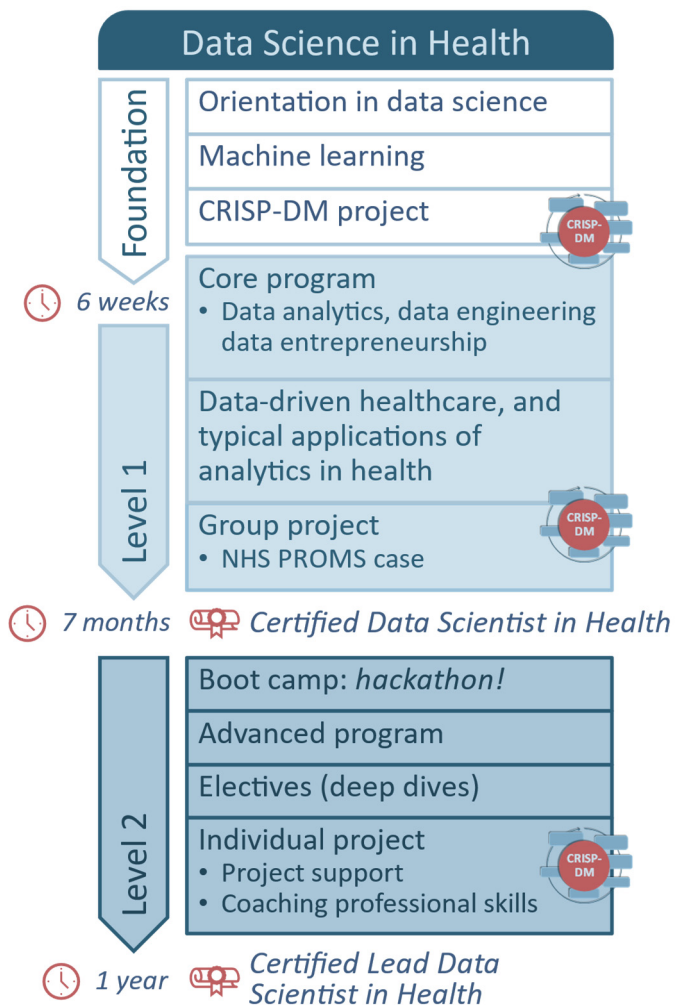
Data Science in Health

Foundation

Orientation in data science

Machine learning

CRISP-DM project

CRISP-DM

6 weeks

Core program
• Data analytics, data engineering data entrepreneurship

Level 1

Data-driven healthcare, and typical applications of analytics in health

Group project
• NHS PROMS case

CRISP-DM

7 months

Certified Data Scientist in Health

Level 2

Boot camp: *hackathon!*

Advanced program

Electives (deep dives)

Individual project
• Project support
• Coaching professional skills

CRISP-DM

1 year

Certified Lead Data Scientist in Health